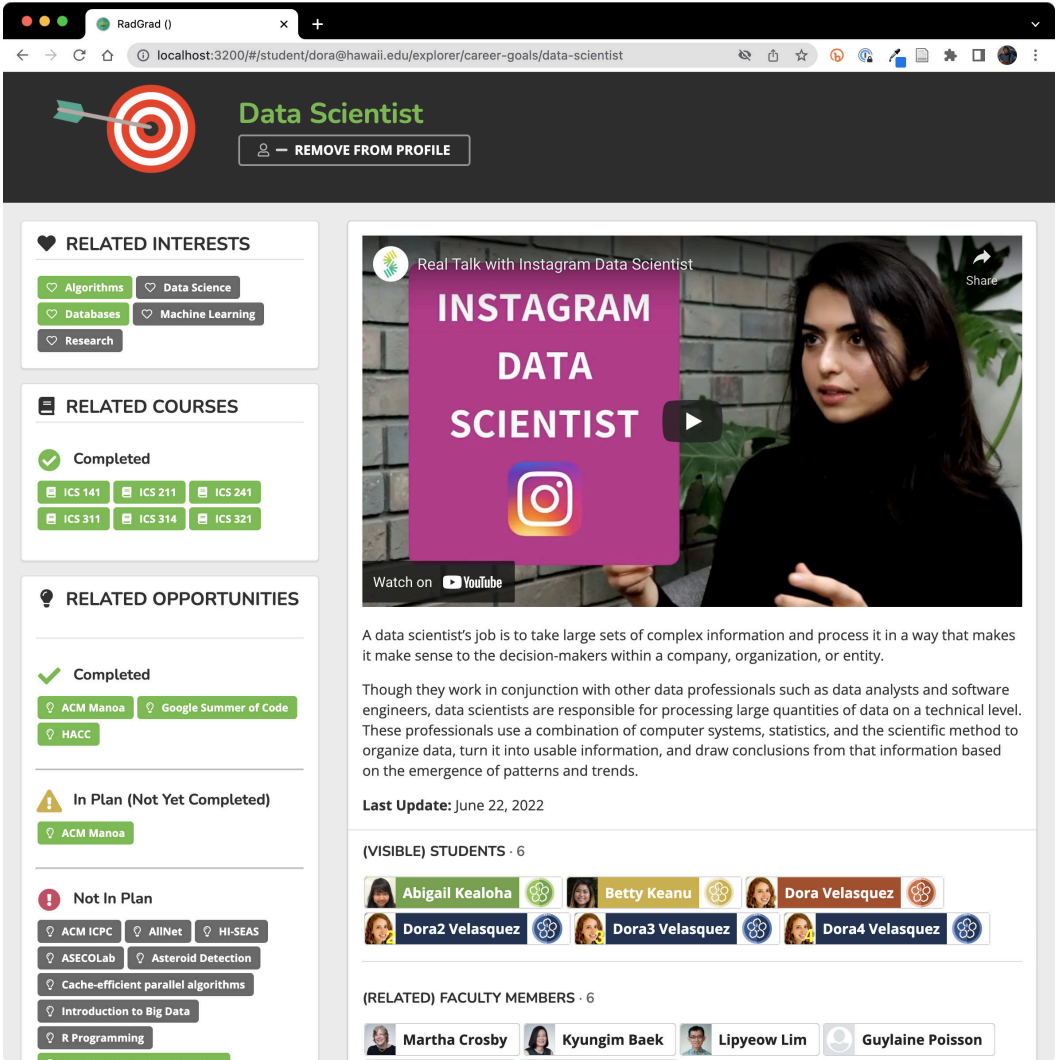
RadGrad ()

localhost:3200/#/student/dora@hawaii.edu/explorer/career-goals/data-scientist

Data Scientist

REMOVE FROM PROFILE

RELATED INTERESTS

Algorithms Data Science

Databases Machine Learning

Research

RELATED COURSES

Completed

ICS 141 ICS 211 ICS 241

ICS 311 ICS 314 ICS 321

RELATED OPPORTUNITIES

Completed

ACM Manoa Google Summer of Code

HACC

In Plan (Not Yet Completed)

ACM Manoa

Not In Plan

ACM ICPC AllNet HI-SEAS

ASECOLab Asteroid Detection

Cache-efficient parallel algorithms

Introduction to Big Data

R Programming

Real Talk with Instagram Data Scientist

Share

INSTAGRAM DATA SCIENTIST

Watch on YouTube

A data scientist's job is to take large sets of complex information and process it in a way that makes it make sense to the decision-makers within a company, organization, or entity.

Though they work in conjunction with other data professionals such as data analysts and software engineers, data scientists are responsible for processing large quantities of data on a technical level. These professionals use a combination of computer systems, statistics, and the scientific method to organize data, turn it into usable information, and draw conclusions from that information based on the emergence of patterns and trends.

Last Update: June 22, 2022

(VISIBLE) STUDENTS · 6

Abigail Kealoha Betty Keanu Dora Velasquez

Dora2 Velasquez Dora3 Velasquez Dora4 Velasquez

(RELATED) FACULTY MEMBERS · 6

Martha Crosby Kyungim Baek Lipyeow Lim Guylaine Poisson